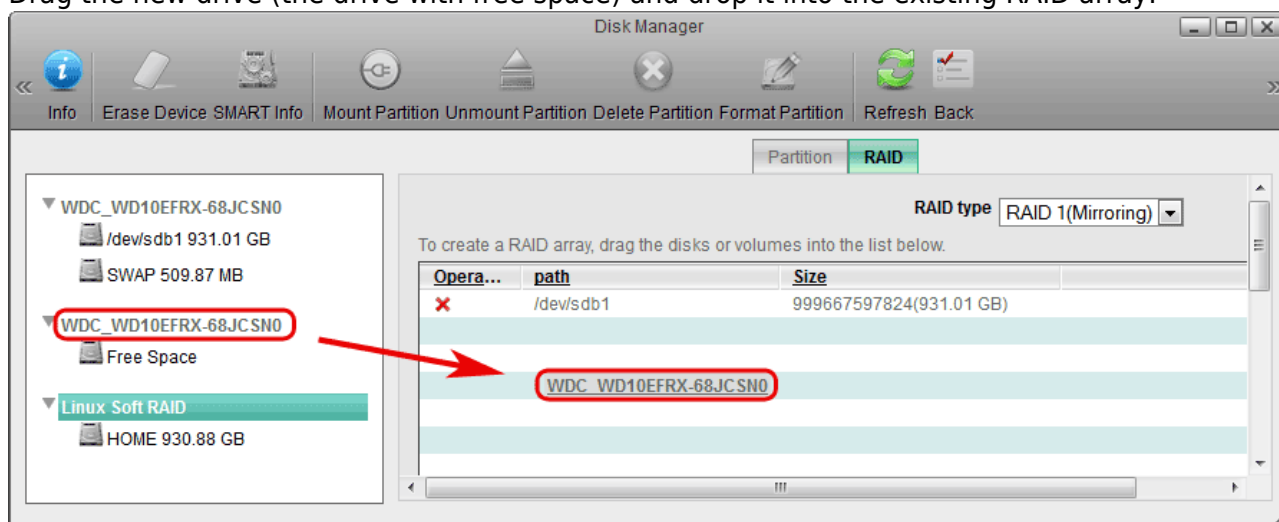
Drag the new drive (the drive with free space) and drop it into the existing RAID array.

Disk Manager

Info Erase Device SMART Info Mount Partition Unmount Partition Delete Partition Format Partition Refresh Back

Partition RAID

WDC_WD10EFRX-68JCSN0
/dev/sdb1 931.01 GB
SWAP 509.87 MB

WDC_WD10EFRX-68JCSN0
Free Space

Linux Soft RAID
HOME 930.88 GB

RAID type RAID 1(Mirroring)

To create a RAID array, drag the disks or volumes into the list below.

| Opera... | path | Size |
|---|---|---|
| ✕ | /dev/sdb1 | 999667597824(931.01 GB) |
| | WDC_WD10EFRX-68JCSN0 | |